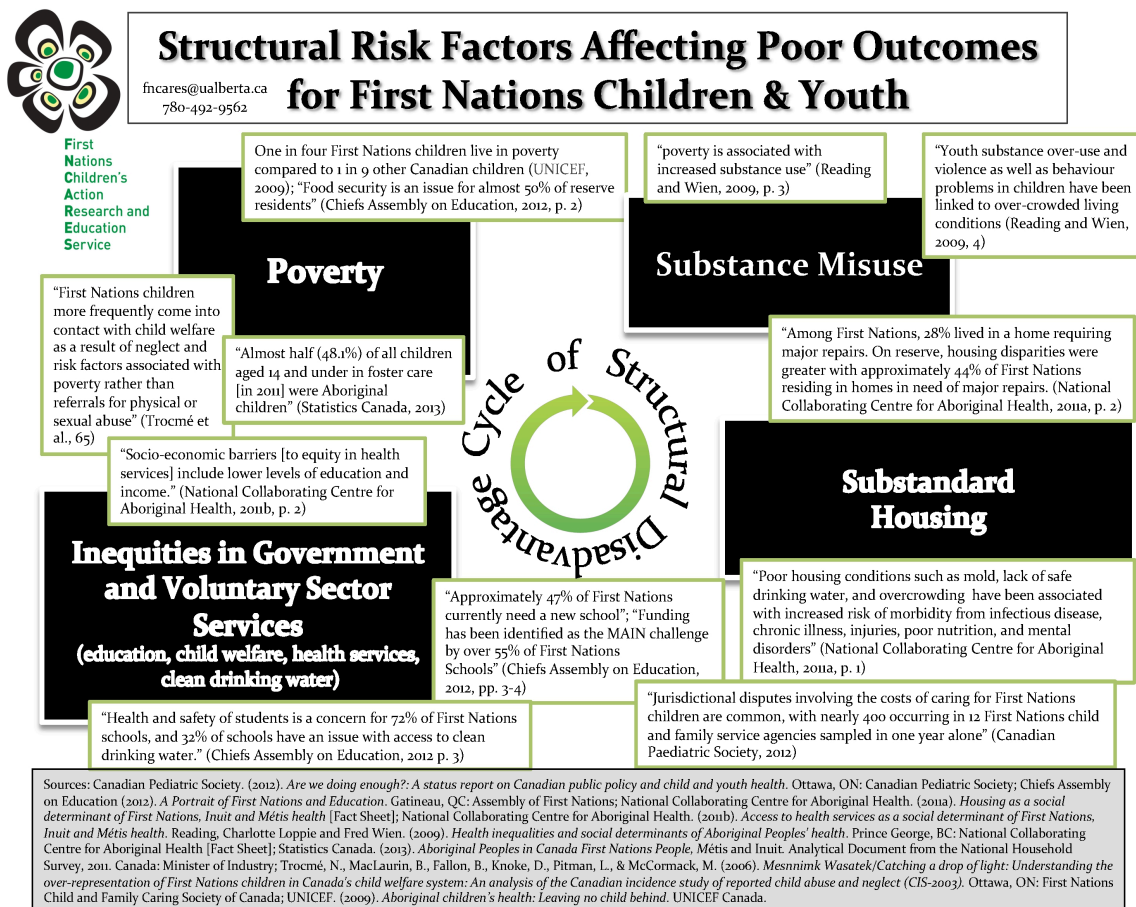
Structural Risk Factors Affecting Poor Outcomes for First Nations Children & Youth

fncares@ualberta.ca
780-492-9562

First Nations Children's Action Research and Education Service

One in four First Nations children live in poverty compared to 1 in 9 other Canadian children (UNICEF, 2009); "Food security is an issue for almost 50% of reserve residents" (Chiefs Assembly on Education, 2012, p. 2)

"poverty is associated with increased substance use" (Reading and Wien, 2009, p. 3)

"Youth substance over-use and violence as well as behaviour problems in children have been linked to over-crowded living conditions (Reading and Wien, 2009, 4)

Poverty

Substance Misuse

"First Nations children more frequently come into contact with child welfare as a result of neglect and risk factors associated with poverty rather than referrals for physical or sexual abuse" (Trocmé et al., 65)

"Almost half (48.1%) of all children aged 14 and under in foster care [in 2011] were Aboriginal children" (Statistics Canada, 2013)

"Among First Nations, 28% lived in a home requiring major repairs. On reserve, housing disparities were greater with approximately 44% of First Nations residing in homes in need of major repairs. (National Collaborating Centre for Aboriginal Health, 2011a, p. 2)

Cycle of Structural Disadvantage

"Socio-economic barriers [to equity in health services] include lower levels of education and income." (National Collaborating Centre for Aboriginal Health, 2011b, p. 2)

Substandard Housing

Inequities in Government and Voluntary Sector Services
(education, child welfare, health services, clean drinking water)

"Approximately 47% of First Nations currently need a new school"; "Funding has been identified as the MAIN challenge by over 55% of First Nations Schools" (Chiefs Assembly on Education, 2012, pp. 3-4)

"Poor housing conditions such as mold, lack of safe drinking water, and overcrowding have been associated with increased risk of morbidity from infectious disease, chronic illness, injuries, poor nutrition, and mental disorders" (National Collaborating Centre for Aboriginal Health, 2011a, p. 1)

"Jurisdictional disputes involving the costs of caring for First Nations children are common, with nearly 400 occurring in 12 First Nations child and family service agencies sampled in one year alone" (Canadian Paediatric Society, 2012)

"Health and safety of students is a concern for 72% of First Nations schools, and 32% of schools have an issue with access to clean drinking water." (Chiefs Assembly on Education, 2012 p. 3)

Sources: Canadian Pediatric Society. (2012). Are we doing enough?: A status report on Canadian public policy and child and youth health. Ottawa, ON: Canadian Pediatric Society; Chiefs Assembly on Education (2012). A Portrait of First Nations and Education. Gatineau, QC: Assembly of First Nations; National Collaborating Centre for Aboriginal Health. (2011a). Housing as a social determinant of First Nations, Inuit and Métis health [Fact Sheet]; National Collaborating Centre for Aboriginal Health. (2011b). Access to health services as a social determinant of First Nations, Inuit and Métis health. Reading, Charlotte Loppie and Fred Wien. (2009). Health inequalities and social determinants of Aboriginal Peoples' health. Prince George, BC: National Collaborating Centre for Aboriginal Health [Fact Sheet]; Statistics Canada. (2013). Aboriginal Peoples in Canada First Nations People, Métis and Inuit. Analytical Document from the National Household Survey, 2011. Canada: Minister of Industry; Trocmé, N., MacLaurin, B., Fallon, B., Knoke, D., Pitman, L., & McCormack, M. (2006). Mesnnimk Wasatek/Catching a drop of light: Understanding the over-representation of First Nations children in Canada's child welfare system: An analysis of the Canadian incidence study of reported child abuse and neglect (CIS-2003). Ottawa, ON: First Nations Child and Family Caring Society of Canada; UNICEF. (2009). Aboriginal children's health: Leaving no child behind. UNICEF Canada.